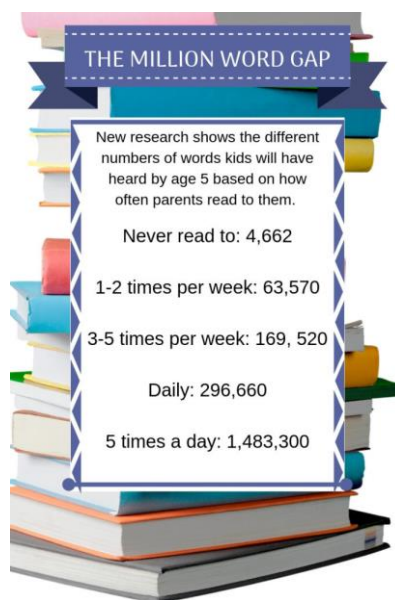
THE MILLION WORD GAP

New research shows the different numbers of words kids will have heard by age 5 based on how often parents read to them.

Never read to: 4,662

1-2 times per week: 63,570

3-5 times per week: 169, 520

Daily: 296,660

5 times a day: 1,483,300